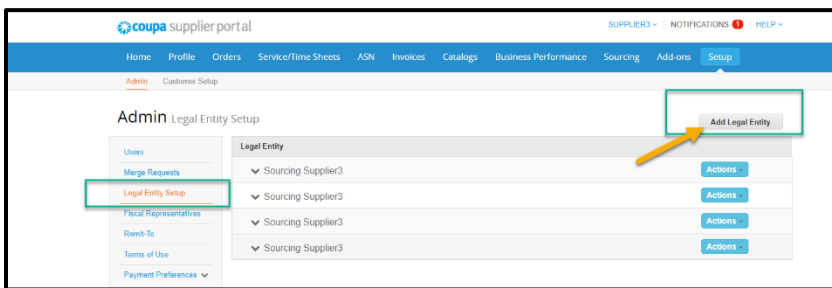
coupa supplier portal

SUPPLIER3 ∨ | NOTIFICATIONS 1 | HELP ∨

Home Profile Orders Service/Time Sheets ASN Invoices Catalogs Business Performance Sourcing Add-ons Setup

Admin Customer Setup

Admin Legal Entity Setup

Add Legal Entity

Users
Merge Requests
Legal Entity Setup
Fiscal Representatives
Remit-To
Terms of Use
Payment Preferences

| Legal Entity | |
|---|---|
| Sourcing Supplier3 | Actions |
| Sourcing Supplier3 | Actions |
| Sourcing Supplier3 | Actions |
| Sourcing Supplier3 | Actions |